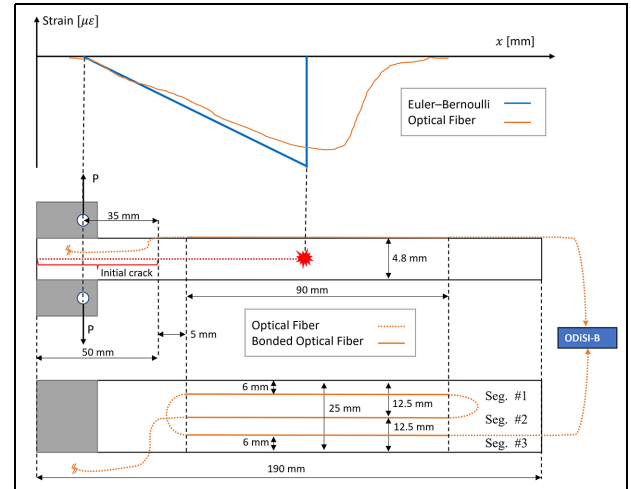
Strain $[\mu\varepsilon]$

$x$ [mm]

Euler–Bernoulli
Optical Fiber

P

35 mm

4.8 mm

Initial crack

90 mm

P

5 mm

50 mm

Optical Fiber
Bonded Optical Fiber

ODiSI-B

6 mm

25 mm

12.5 mm

12.5 mm

6 mm

Seg. #1

Seg. #2

Seg. #3

190 mm